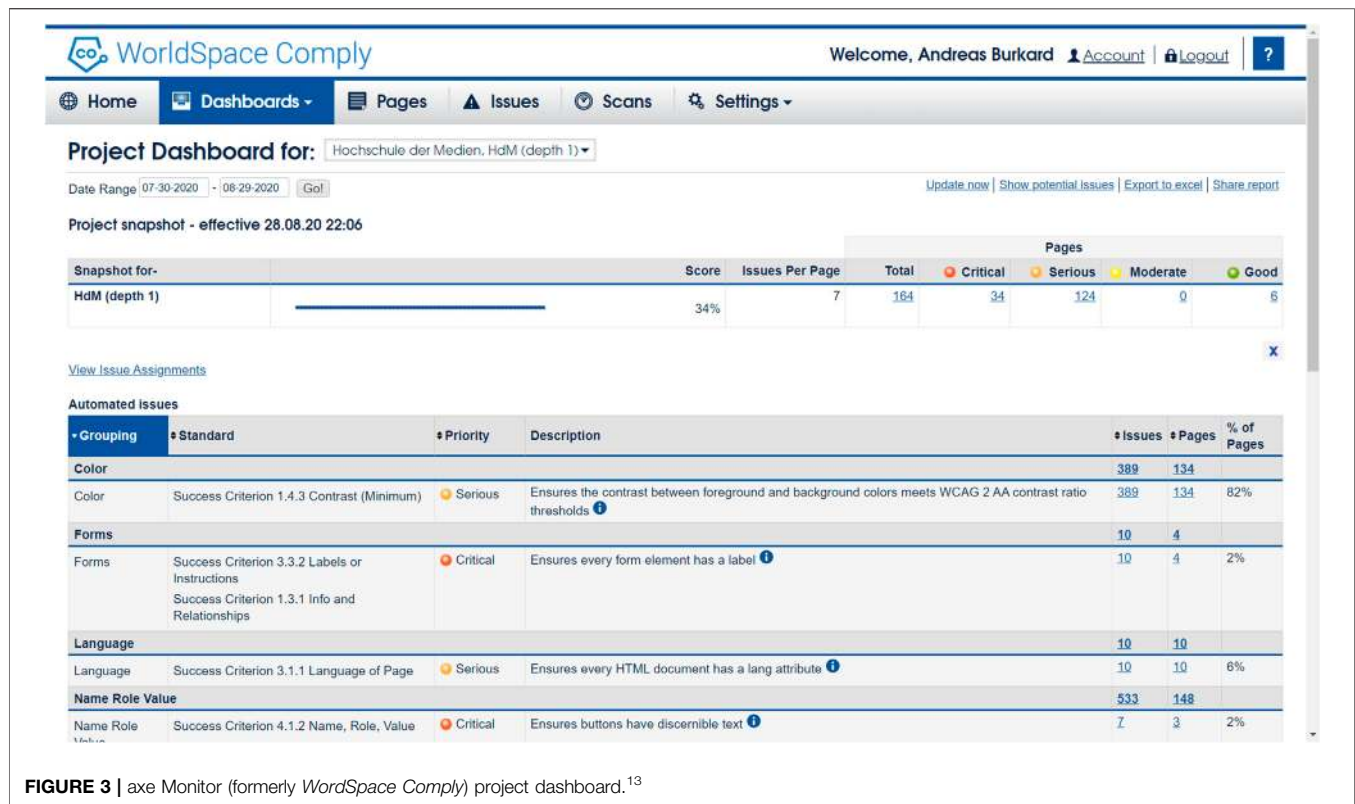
WorldSpace Comply

Welcome, Andreas Burkard Account | Logout | ?

Home | Dashboards | Pages | Issues | Scans | Settings

Project Dashboard for: Hochschule der Medien, HdM (depth 1)

Date Range 07-30-2020 - 08-29-2020 Go!

Update now | Show potential issues | Export to excel | Share report

Project snapshot - effective 28.08.20 22:06

| Snapshot for- | | Score | Issues Per Page | Total | Critical | Serious | Moderate | Good |
|---|---|---|---|---|---|---|---|---|
| HdM (depth 1) | | 34% | 7 | 164 | 34 | 124 | 0 | 6 |

Pages

x

View Issue Assignments

Automated issues

| Grouping | Standard | Priority | Description | Issues | Pages | % of Pages |
|---|---|---|---|---|---|---|
| Color | | | | 389 | 134 | |
| Color | Success Criterion 1.4.3 Contrast (Minimum) | Serious | Ensures the contrast between foreground and background colors meets WCAG 2 AA contrast ratio thresholds | 389 | 134 | 82% |
| Forms | | | | 10 | 4 | |
| Forms | Success Criterion 3.3.2 Labels or Instructions Success Criterion 1.3.1 Info and Relationships | Critical | Ensures every form element has a label | 10 | 4 | 2% |
| Language | | | | 10 | 10 | |
| Language | Success Criterion 3.1.1 Language of Page | Serious | Ensures every HTML document has a lang attribute | 10 | 10 | 6% |
| Name Role Value | | | | 533 | 148 | |
| Name Role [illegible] | Success Criterion 4.1.2 Name, Role, Value | Critical | Ensures buttons have discernible text | 7 | 3 | 2% |

FIGURE 3 | axe Monitor (formerly WordSpace Comply) project dashboard.$^{13}$